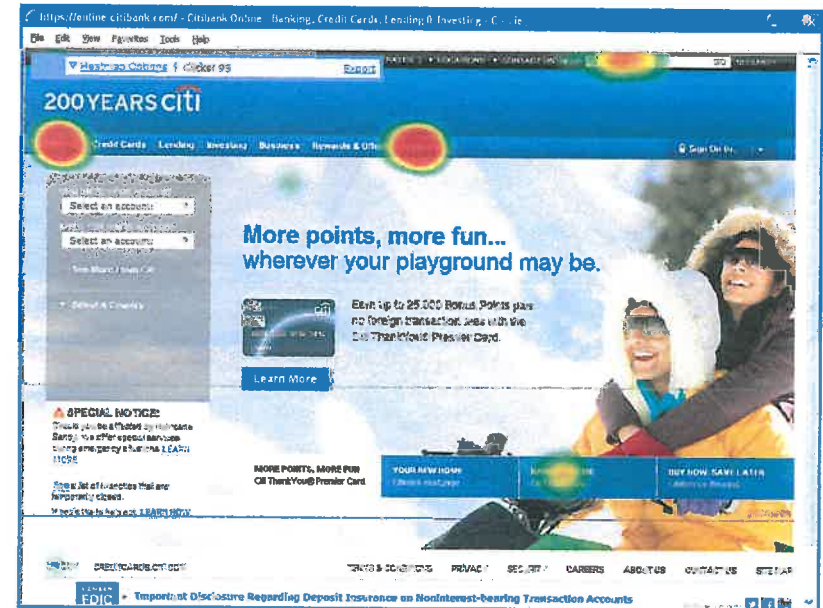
https://online.citibank.com/ - Citibank Online - Banking, Credit Cards, Lending & Investing - C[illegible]

File Edit View Favorites Tools Help

Heatmap Options Clicker 99 Export

200YEARS citi

Credit Cards Lending Investing Business Rewards & Offers

Sign On

Select an account

Select an account

More points, more fun... wherever your playground may be.

Earn up to 25,000 Bonus Points plus no foreign transaction fees with the Citi ThankYou® Premier Card.

Learn More

SPECIAL NOTICE:
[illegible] Sandy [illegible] LEARN MORE

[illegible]

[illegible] LEARN MORE

MORE POINTS, MORE FUN
Citi ThankYou® Premier Card

YOUR NEW HOME

BUY NOW, SAVE LATER

CREDITCARDS.CITI.COM

TERMS & CONDITIONS PRIVACY SECURITY CAREERS ABOUT US CONTACT US SITE MAP

FDIC Important Disclosure Regarding Deposit Insurance on Noninterest-bearing Transaction Accounts